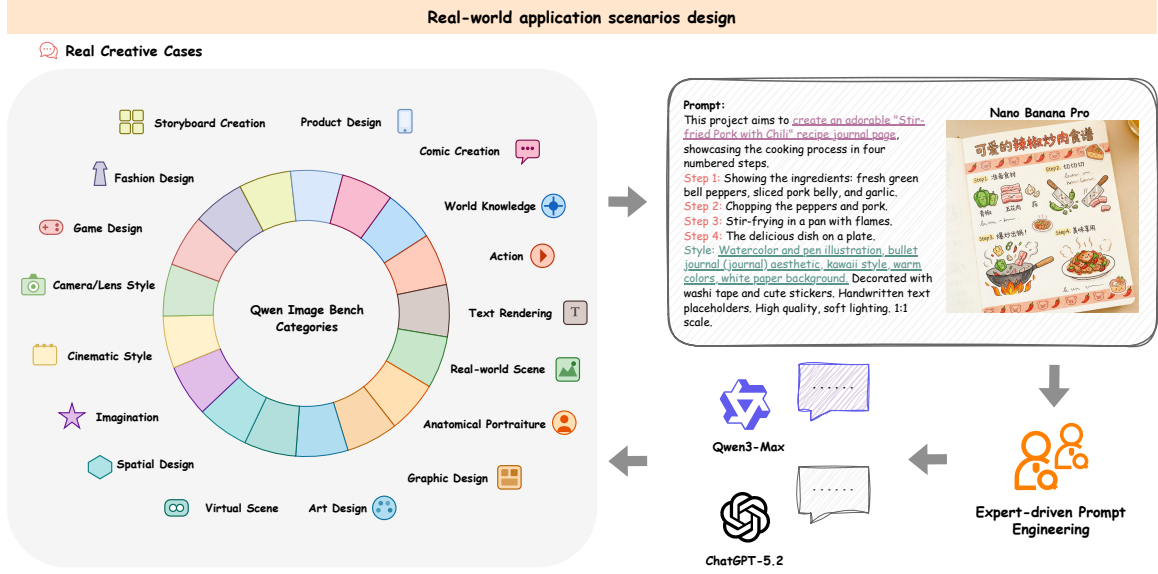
Real-world application scenarios design

Real Creative Cases

Storyboard Creation
Product Design
Comic Creation
Fashion Design
World Knowledge
Game Design
Action
Camera/Lens Style
Text Rendering
Qwen Image Bench Categories
Cinematic Style
Real-world Scene
Imagination
Anatomical Portraiture
Spatial Design
Graphic Design
Virtual Scene
Art Design

Prompt:
This project aims to create an adorable "Stir-fried Pork with Chili" recipe journal page, showcasing the cooking process in four numbered steps.
Step 1: Showing the ingredients: fresh green bell peppers, sliced pork belly, and garlic.
Step 2: Chopping the peppers and pork.
Step 3: Stir-frying in a pan with flames.
Step 4: The delicious dish on a plate.
Style: Watercolor and pen illustration, bullet journal (journal) aesthetic, kawaii style, warm colors, white paper background. Decorated with washi tape and cute stickers. Handwritten text placeholders. High quality, soft lighting. 1:1 scale.

Nano Banana Pro

可爱的辣椒炒肉食谱

Qwen3-Max
......
ChatGPT-5.2
......
Expert-driven Prompt Engineering